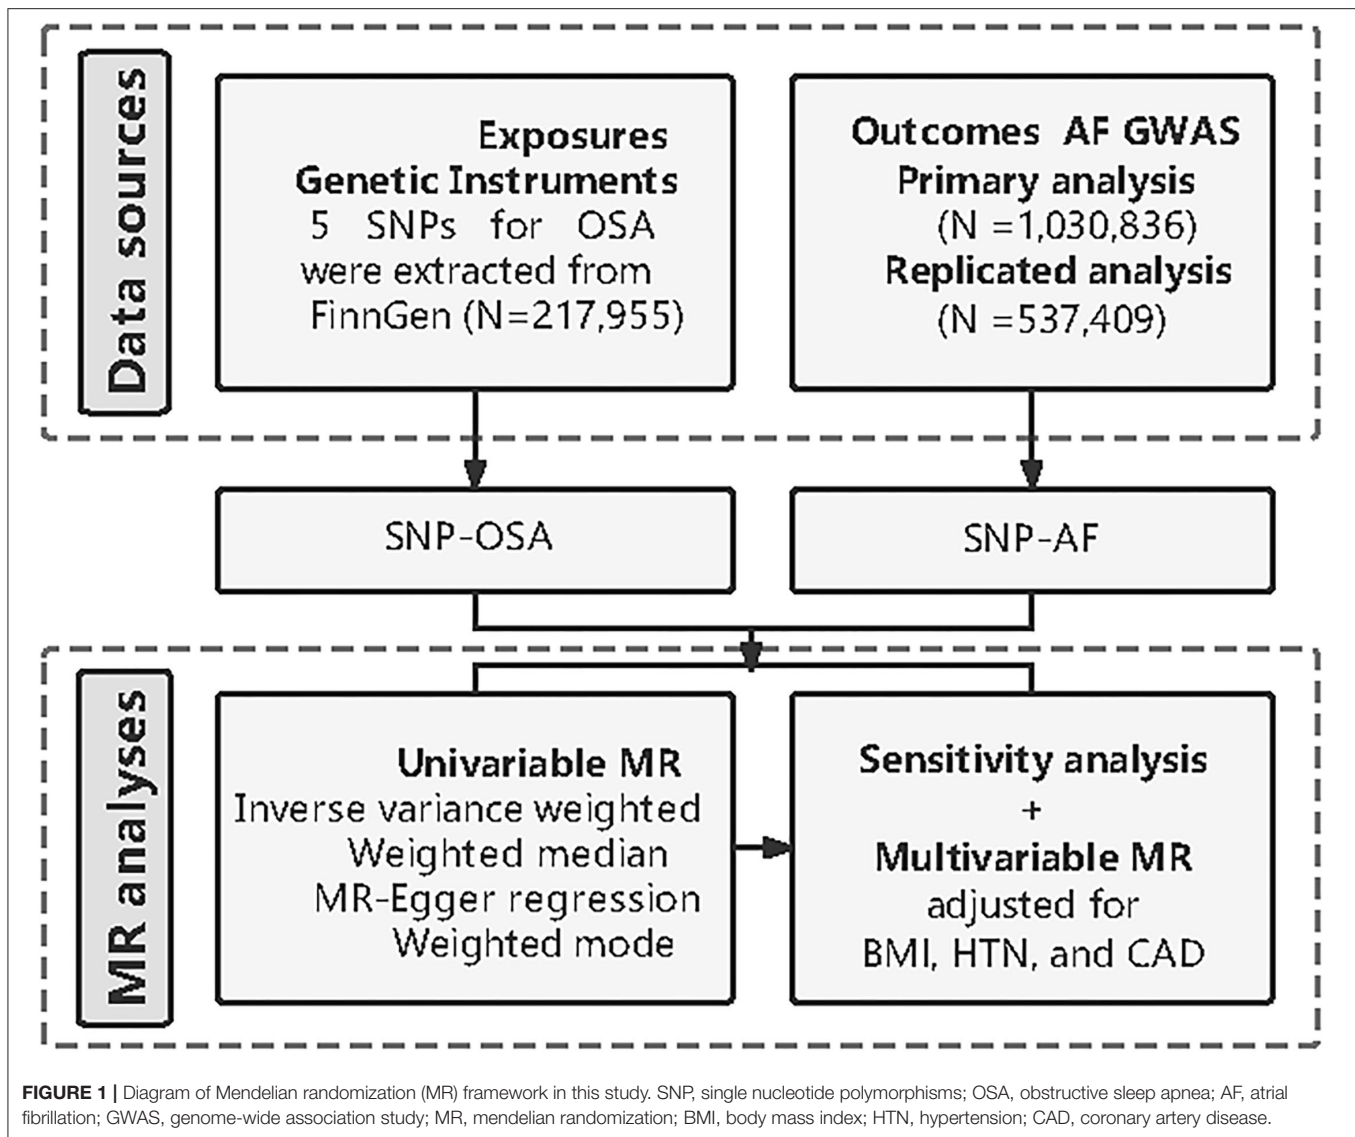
Data sources

Exposures
Genetic Instruments
5 SNPs for OSA were extracted from FinnGen (N=217,955)

Outcomes AF GWAS
Primary analysis
(N =1,030,836)
Replicated analysis
(N =537,409)

SNP-OSA

SNP-AF

MR analyses

Univariable MR
Inverse variance weighted
Weighted median
MR-Egger regression
Weighted mode

Sensitivity analysis
+
Multivariable MR
adjusted for
BMI, HTN, and CAD

FIGURE 1 | Diagram of Mendelian randomization (MR) framework in this study. SNP, single nucleotide polymorphisms; OSA, obstructive sleep apnea; AF, atrial fibrillation; GWAS, genome-wide association study; MR, mendelian randomization; BMI, body mass index; HTN, hypertension; CAD, coronary artery disease.